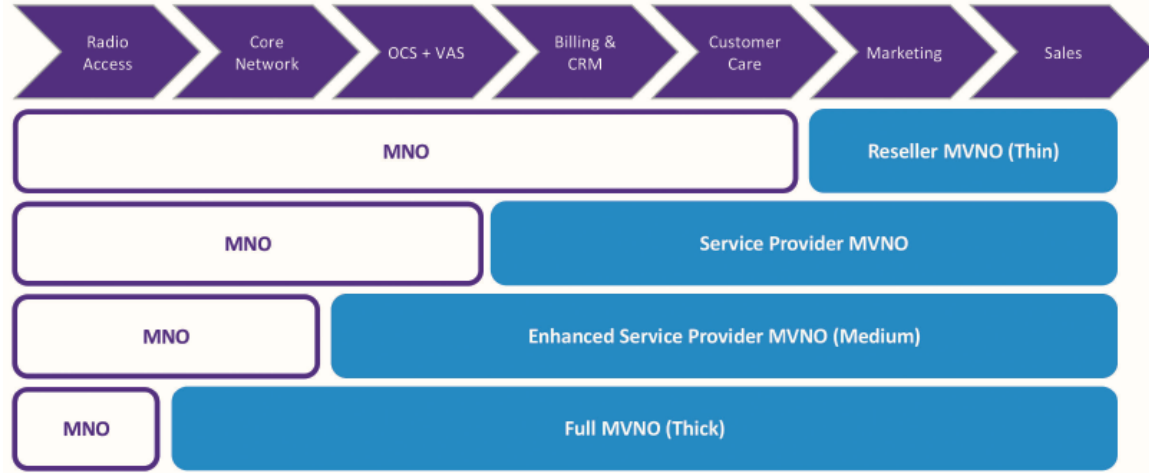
Radio Access

Core Network

OCS + VAS

Billing & CRM

Customer Care

Marketing

Sales

MNO

Reseller MVNO (Thin)

MNO

Service Provider MVNO

MNO

Enhanced Service Provider MVNO (Medium)

MNO

Full MVNO (Thick)